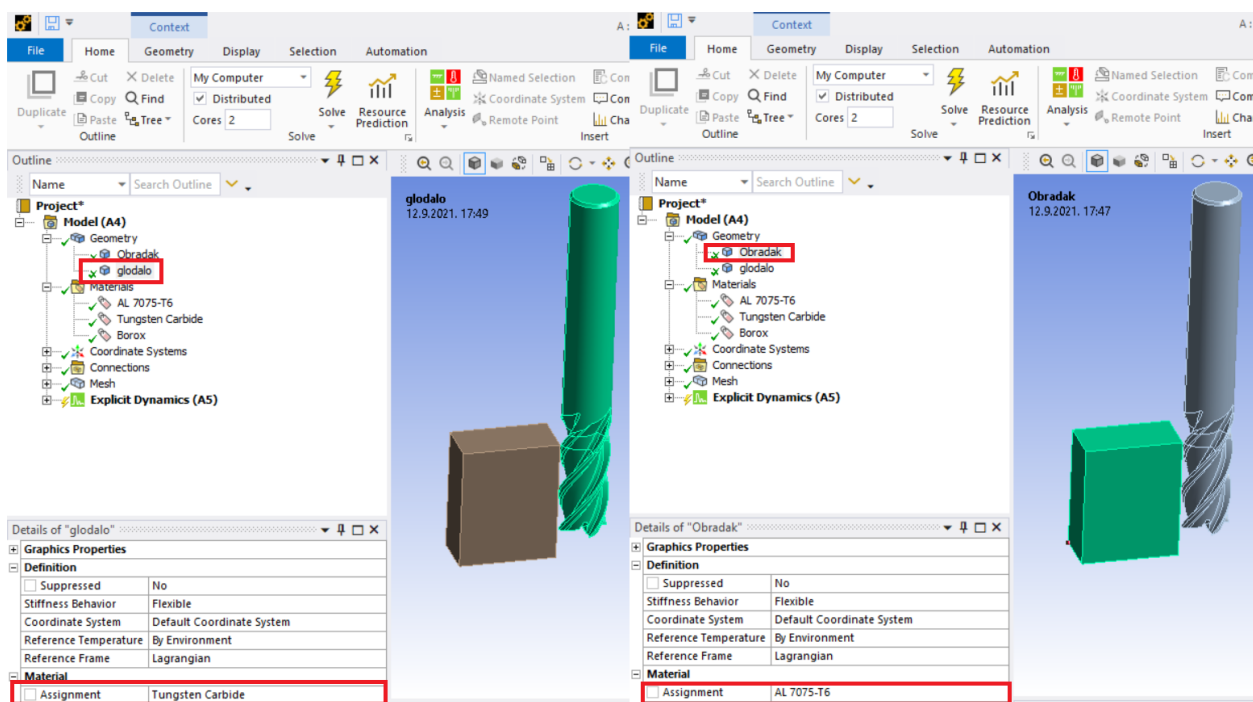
A : Context
File Home Geometry Display Selection Automation
Duplicate Cut Copy Paste Delete Find Tree Outline
My Computer Distributed Cores 2 Solve Resource Prediction Solve
Analysis Named Selection Coordinate System Remote Point Con Com Cha Insert

Outline
Name Search Outline
Project*
Model (A4)
Geometry
Obradak
glodalo
Materials
AL 7075-T6
Tungsten Carbide
Borox
Coordinate Systems
Connections
Mesh
Explicit Dynamics (A5)

glodalo
12.9.2021. 17:49

Details of "glodalo"

| Graphics Properties | |
|---|---|
| Definition | |
| Suppressed | No |
| Stiffness Behavior | Flexible |
| Coordinate System | Default Coordinate System |
| Reference Temperature | By Environment |
| Reference Frame | Lagrangian |
| Material | |
| Assignment | Tungsten Carbide |

A : Context
File Home Geometry Display Selection Automation
Duplicate Cut Copy Paste Delete Find Tree Outline
My Computer Distributed Cores 2 Solve Resource Prediction Solve
Analysis Named Selection Coordinate System Remote Point Com Com Cha Insert

Outline
Name Search Outline
Project*
Model (A4)
Geometry
Obradak
glodalo
Materials
AL 7075-T6
Tungsten Carbide
Borox
Coordinate Systems
Connections
Mesh
Explicit Dynamics (A5)

Obradak
12.9.2021. 17:47

Details of "Obradak"

| Graphics Properties | |
|---|---|
| Definition | |
| Suppressed | No |
| Stiffness Behavior | Flexible |
| Coordinate System | Default Coordinate System |
| Reference Temperature | By Environment |
| Reference Frame | Lagrangian |
| Material | |
| Assignment | AL 7075-T6 |